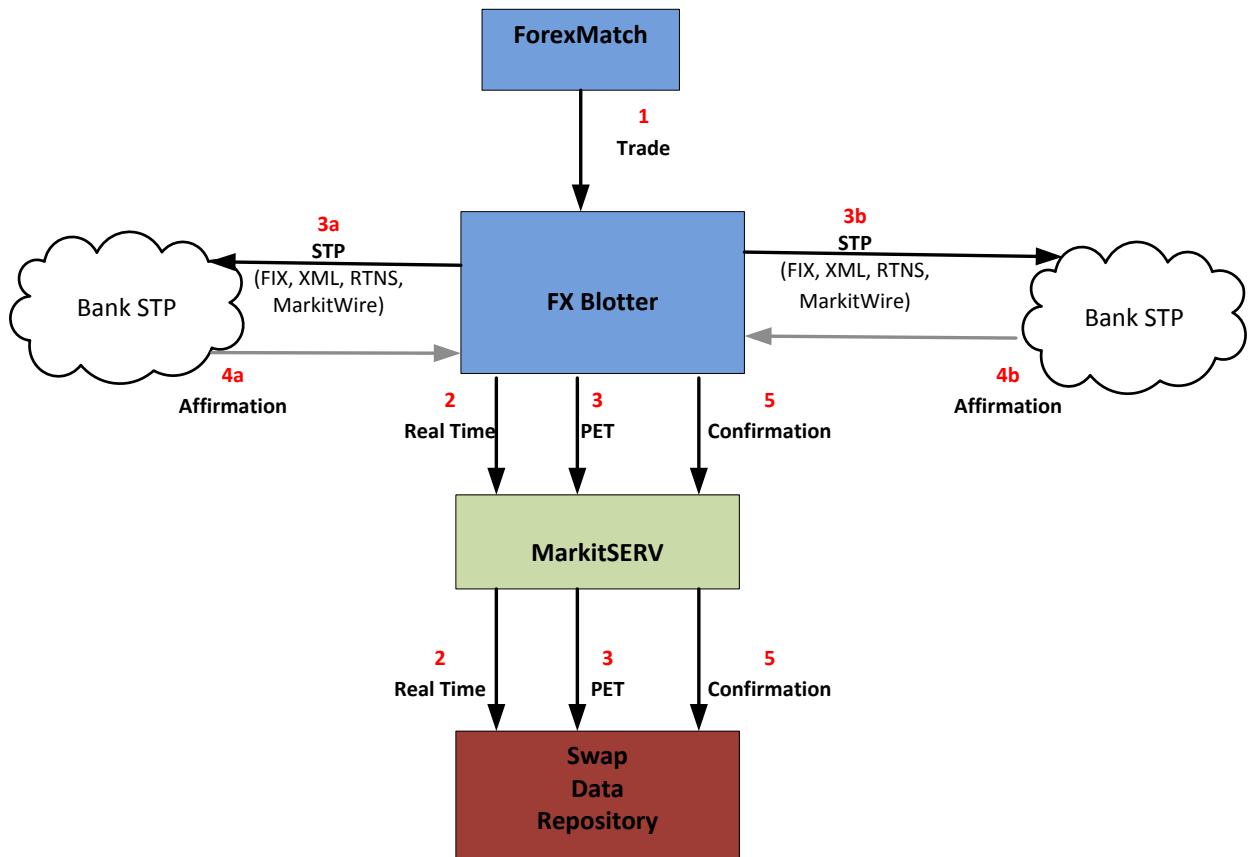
ForexMatch

1
Trade

3a
STP
(FIX, XML, RTNS, MarkitWire)

Bank STP

FX Blotter

3b
STP
(FIX, XML, RTNS, MarkitWire)

Bank STP

4a
Affirmation

4b
Affirmation

2
Real Time

3
PET

5
Confirmation

MarkitSERV

2
Real Time

3
PET

5
Confirmation

Swap Data Repository